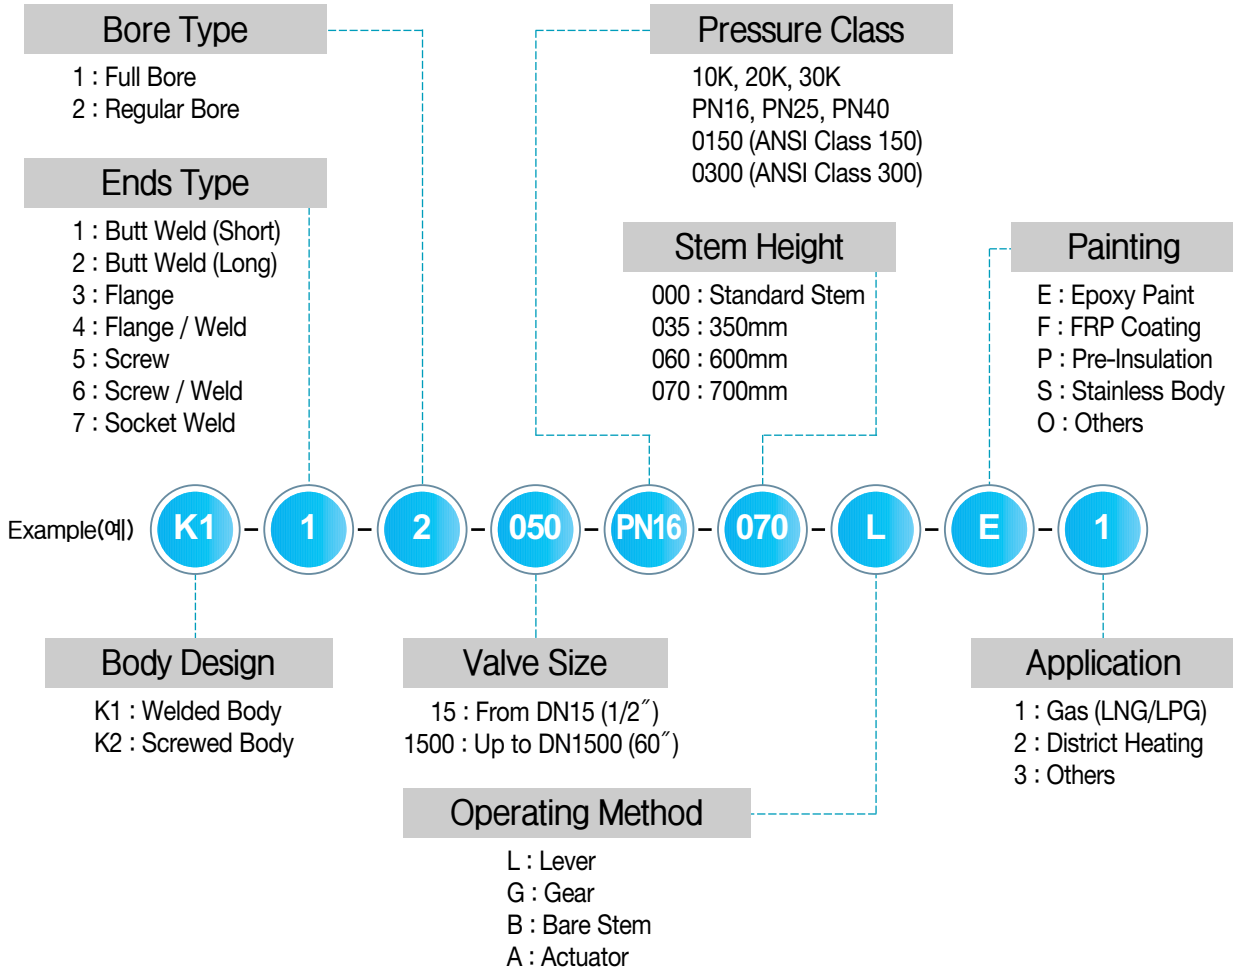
Bore Type
1 : Full Bore
2 : Regular Bore

Ends Type
1 : Butt Weld (Short)
2 : Butt Weld (Long)
3 : Flange
4 : Flange / Weld
5 : Screw
6 : Screw / Weld
7 : Socket Weld

Pressure Class
10K, 20K, 30K
PN16, PN25, PN40
0150 (ANSI Class 150)
0300 (ANSI Class 300)

Stem Height
000 : Standard Stem
035 : 350mm
060 : 600mm
070 : 700mm

Painting
E : Epoxy Paint
F : FRP Coating
P : Pre-Insulation
S : Stainless Body
O : Others

Example(예) K1 - 1 - 2 - 050 - PN16 - 070 - L - E - 1

Body Design
K1 : Welded Body
K2 : Screwed Body

Valve Size
15 : From DN15 (1/2˝)
1500 : Up to DN1500 (60˝)

Application
1 : Gas (LNG/LPG)
2 : District Heating
3 : Others

Operating Method
L : Lever
G : Gear
B : Bare Stem
A : Actuator